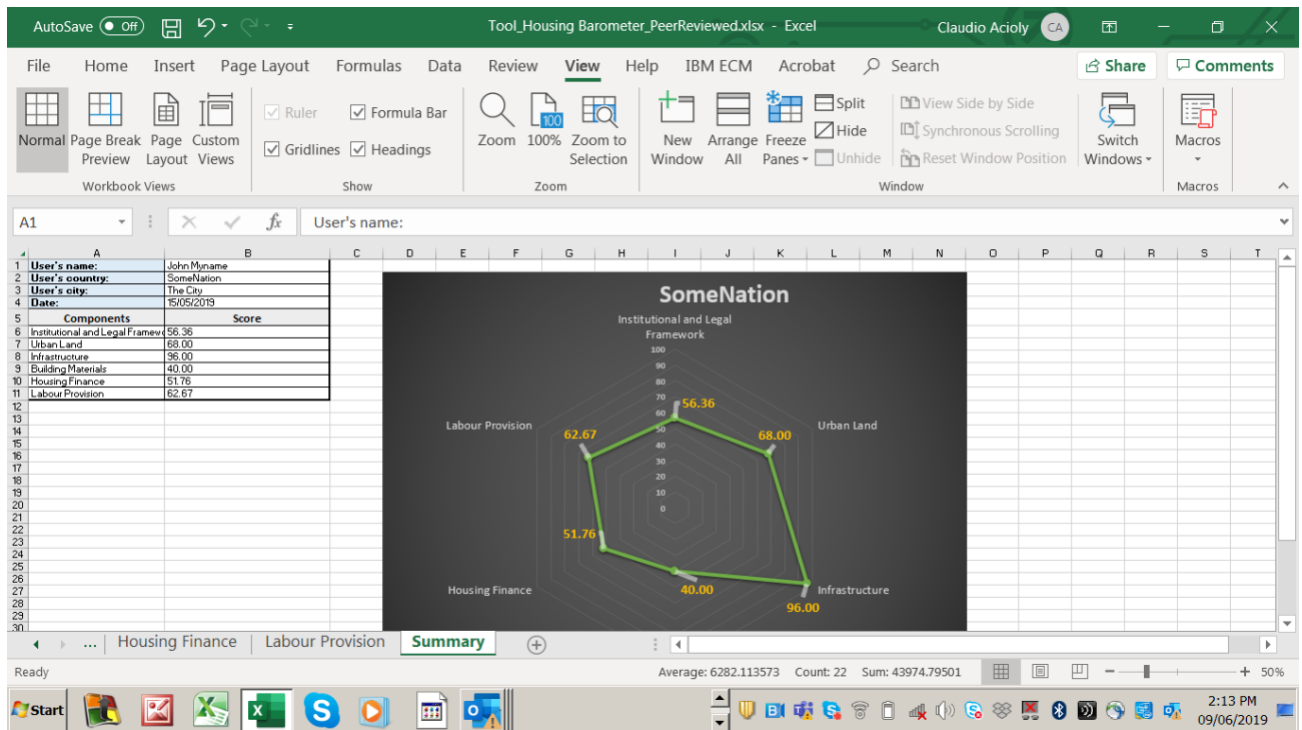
AutoSave Off Tool_Housing Barometer_PeerReviewed.xlsx - Excel Claudio Acioly CA

File Home Insert Page Layout Formulas Data Review View Help IBM ECM Acrobat Search Share Comments

Normal Page Break Preview Page Layout Custom Views
Workbook Views
Ruler Formula Bar Gridlines Headings
Show
Zoom 100% Zoom to Selection
Zoom
New Window Arrange All Freeze Panes Split Hide Unhide View Side by Side Synchronous Scrolling Reset Window Position Switch Windows
Window
Macros
Macros

A1 User's name:

| | A | B |
|---|---|---|
| 1 | User's name: | John Myname |
| 2 | User's country: | SomeNation |
| 3 | User's city: | The City |
| 4 | Date: | 15/05/2019 |
| 5 | Components | Score |
| 6 | Institutional and Legal Framew | 56.36 |
| 7 | Urban Land | 68.00 |
| 8 | Infrastructure | 96.00 |
| 9 | Building Materials | 40.00 |
| 10 | Housing Finance | 51.76 |
| 11 | Labour Provision | 62.67 |

SomeNation
Institutional and Legal Framework
100 90 80 70 60 50 40 30 20 10 0
56.36
Urban Land
68.00
Infrastructure
96.00
40.00
Housing Finance
51.76
Labour Provision
62.67

... Housing Finance Labour Provision Summary

Ready Average: 6282.113573 Count: 22 Sum: 43974.79501 50%

Start 2:13 PM 09/06/2019